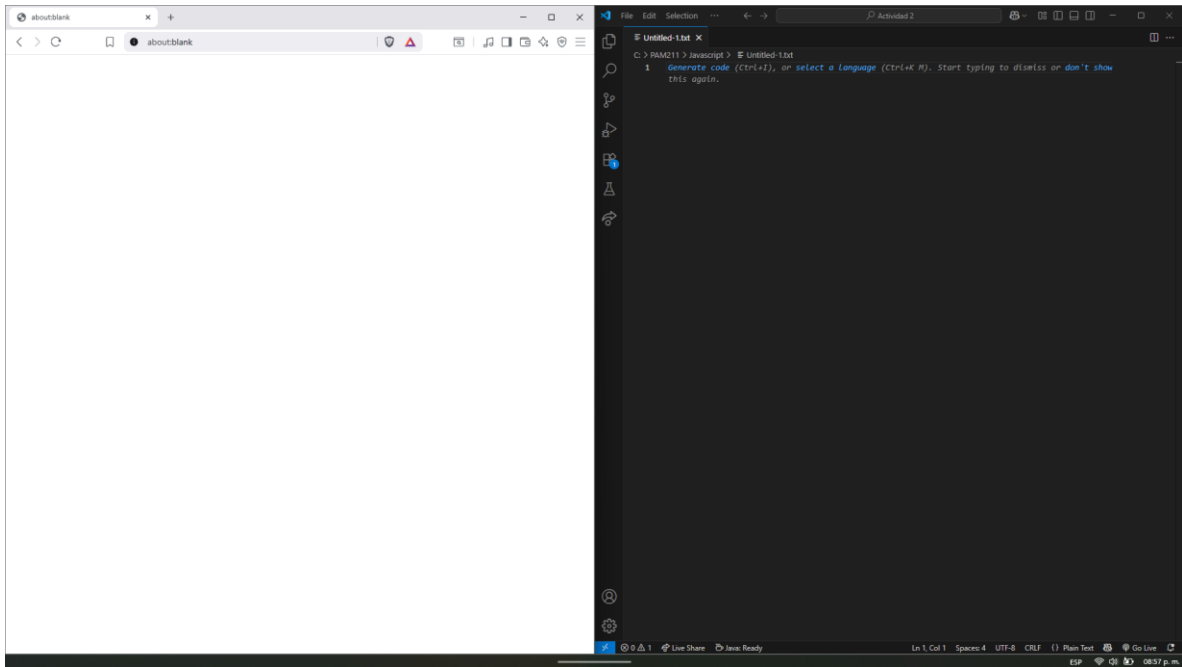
about:blank ×  +

about:blank

File  Edit  Selection  ···  ← →  Actividad 2

Untitled-1.txt ×

C: > PAM211 > Javascript > Untitled-1.txt

1  Generate code (Ctrl+I), or select a language (Ctrl+K M). Start typing to dismiss or don't show this again.

⊗ 0 ⚠ 1  Live Share  Java: Ready  Ln 1, Col 1  Spaces: 4  UTF-8  CRLF  {} Plain Text  Go Live

ESP  08:57 p. m.